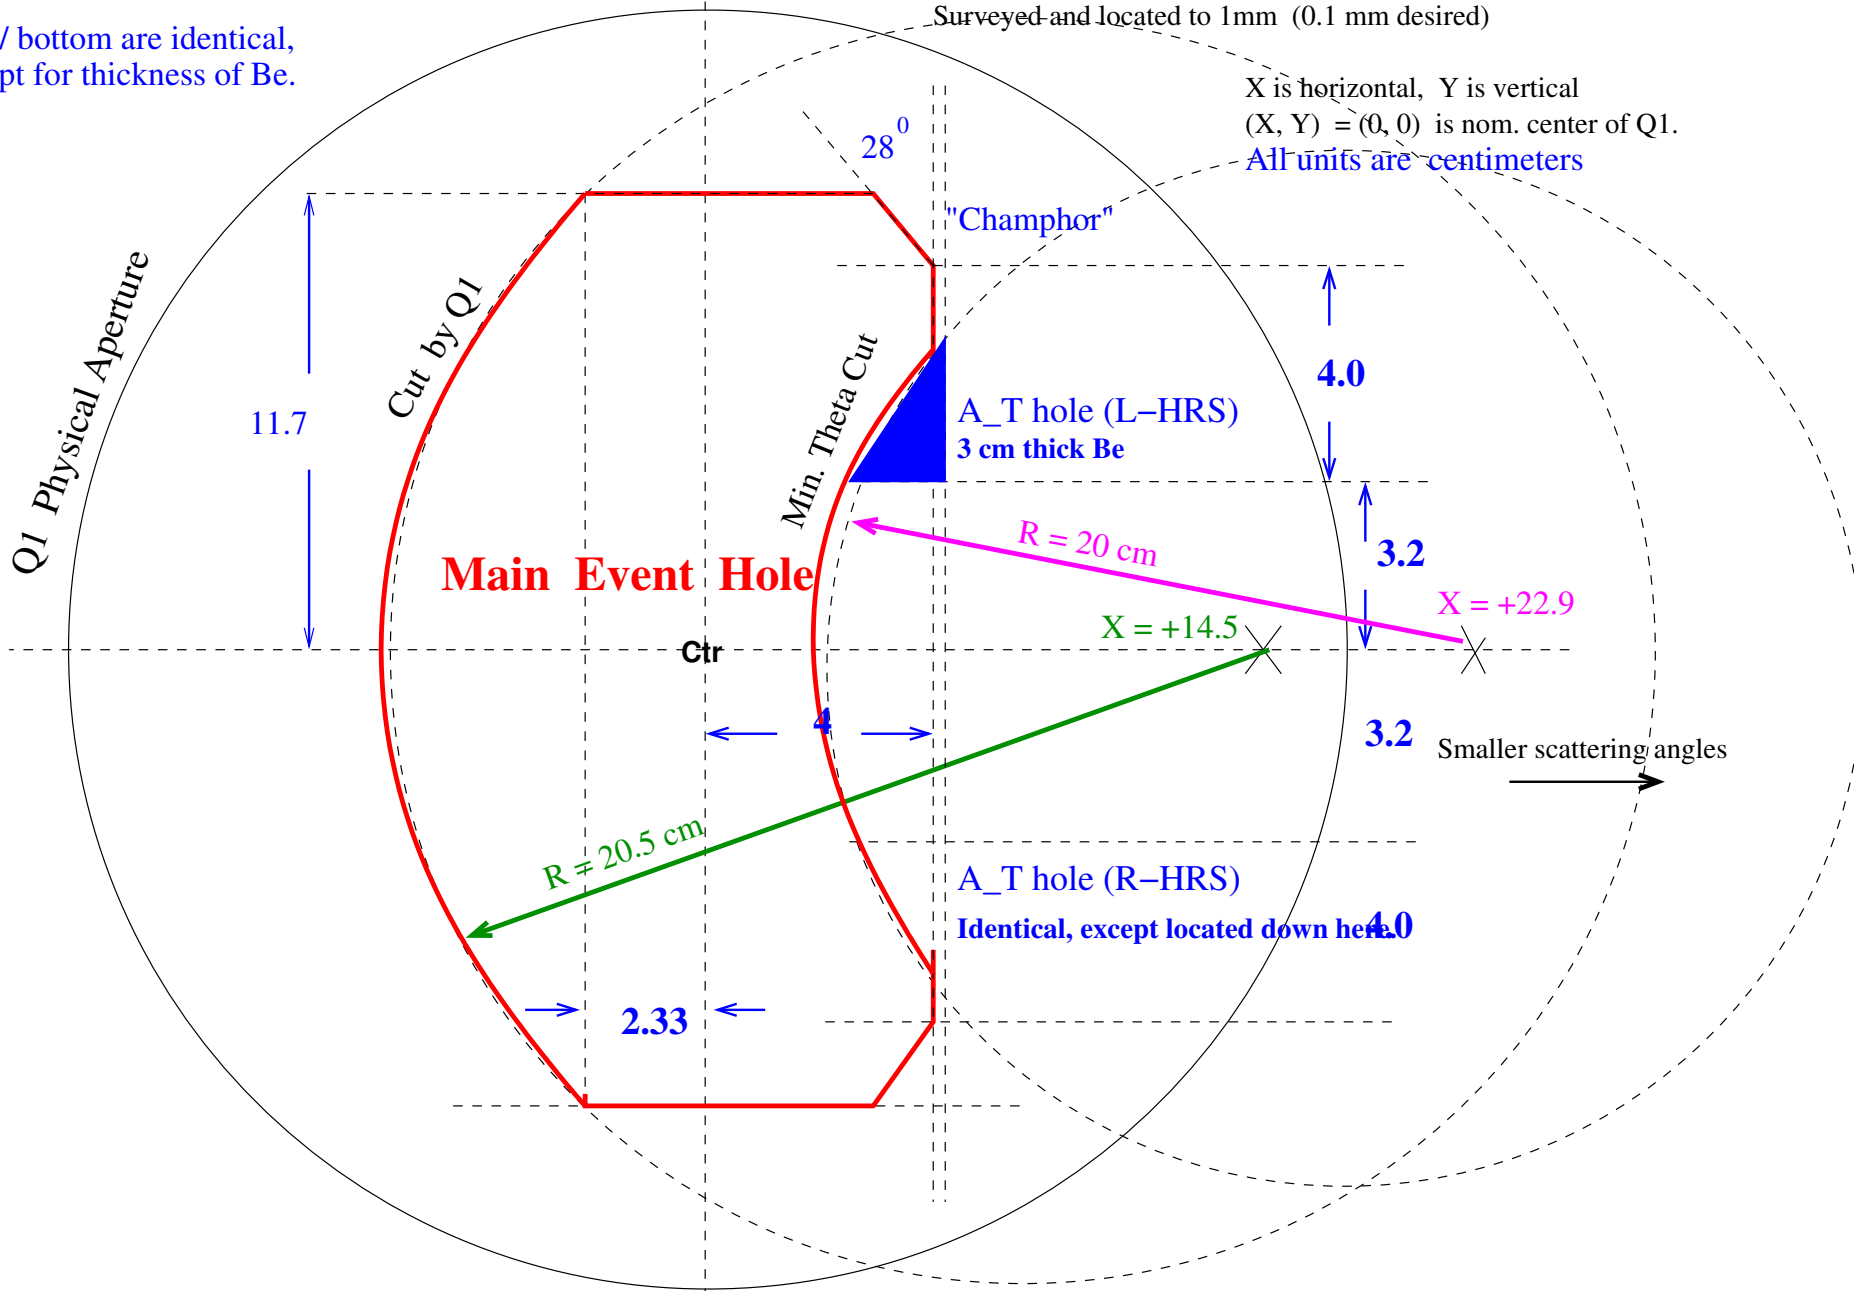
/ bottom are identical,
pt for thickness of Be.

Surveyed and located to 1mm (0.1 mm desired)

X is horizontal, Y is vertical
(X, Y) = (0, 0) is nom. center of Q1.
All units are centimeters

$28^0$

"Champhor"

Q1 Physical Aperture

Cut by Q1

Min. Theta Cut

11.7

4.0

A_T hole (L–HRS)
3 cm thick Be

R = 20 cm

3.2

X = +22.9

Main Event Hole

X = +14.5

Ctr

4

3.2

Smaller scattering angles

R = 20.5 cm

A_T hole (R–HRS)
Identical, except located down here.

4.0

2.33